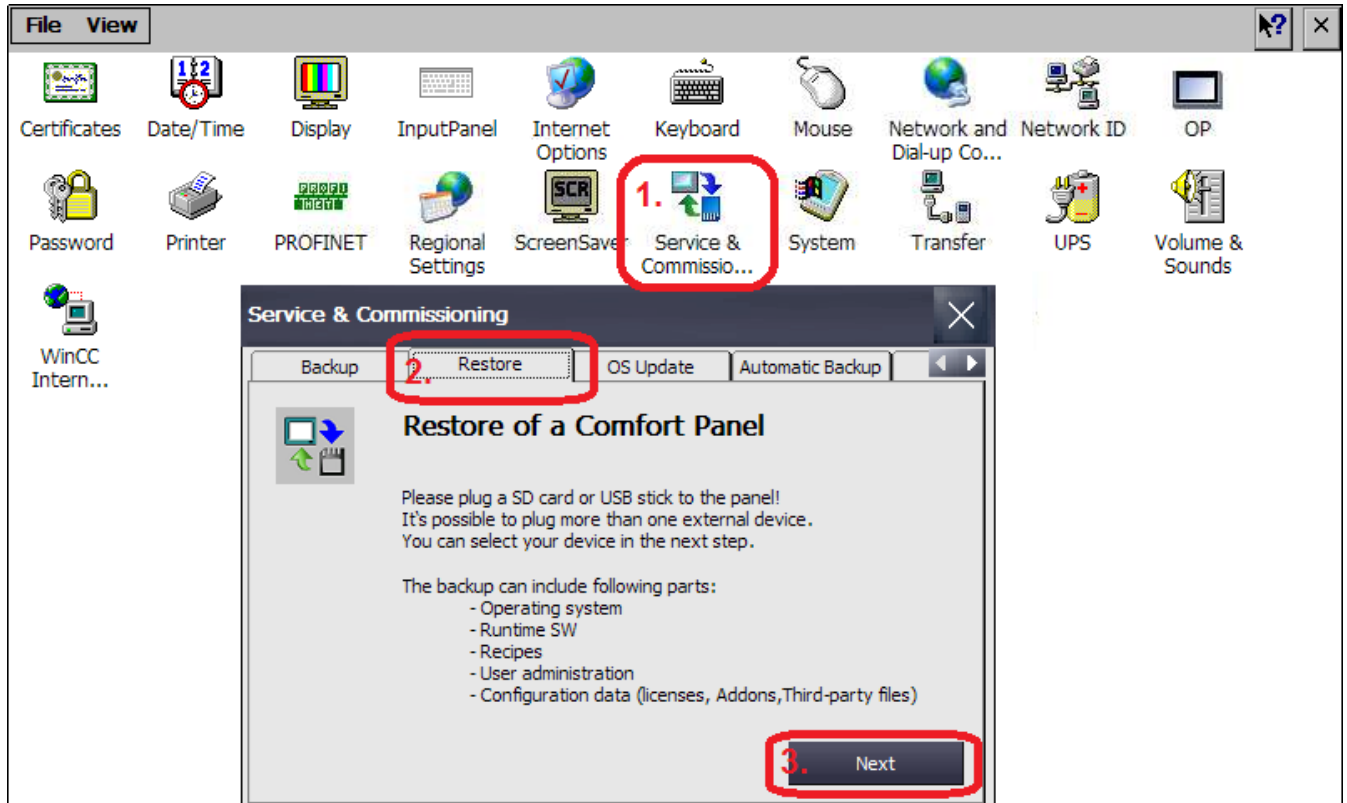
File View

Certificates
Date/Time
Display
InputPanel
Internet Options
Keyboard
Mouse
Network and Dial-up Co...
Network ID
OP

Password
Printer
PROFINET
Regional Settings
ScreenSaver
1.
Service & Commissio...
System
Transfer
UPS
Volume & Sounds

WinCC Intern...

Service & Commissioning

Backup
2.
Restore
OS Update
Automatic Backup

Restore of a Comfort Panel

Please plug a SD card or USB stick to the panel!
It's possible to plug more than one external device.
You can select your device in the next step.

The backup can include following parts:
- Operating system
- Runtime SW
- Recipes
- User administration
- Configuration data (licenses, Addons,Third-party files)

3.
Next